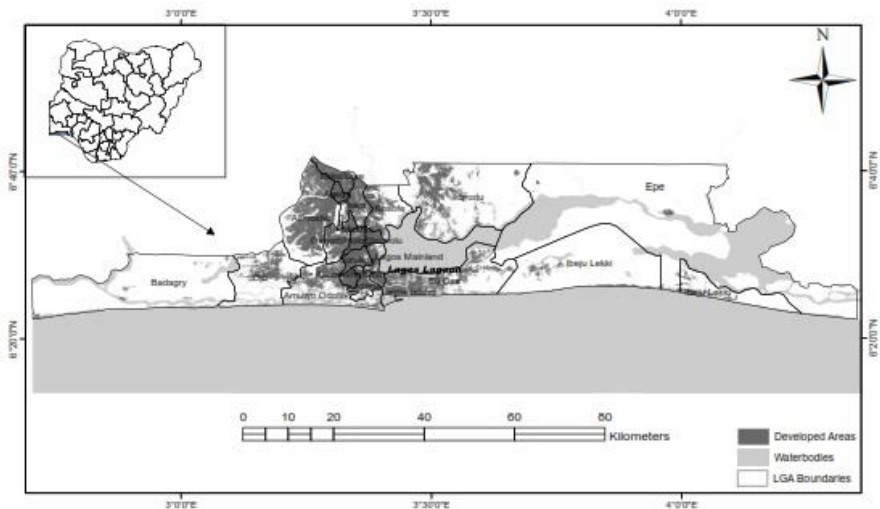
3°0'0"E
3°30'0"E
4°0'0"E
N
6°40'0"N
6°20'0"N
Epe
Lagos Mainland
Lagos Lagoon
Badagry
Amuwo Odofin
Ibeju Lekki
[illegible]
0 10 20 40 60 80
Kilometers
Developed Areas
Waterbodies
LGA Boundaries
3°0'0"E
3°30'0"E
4°0'0"E
6°40'0"N
6°20'0"N